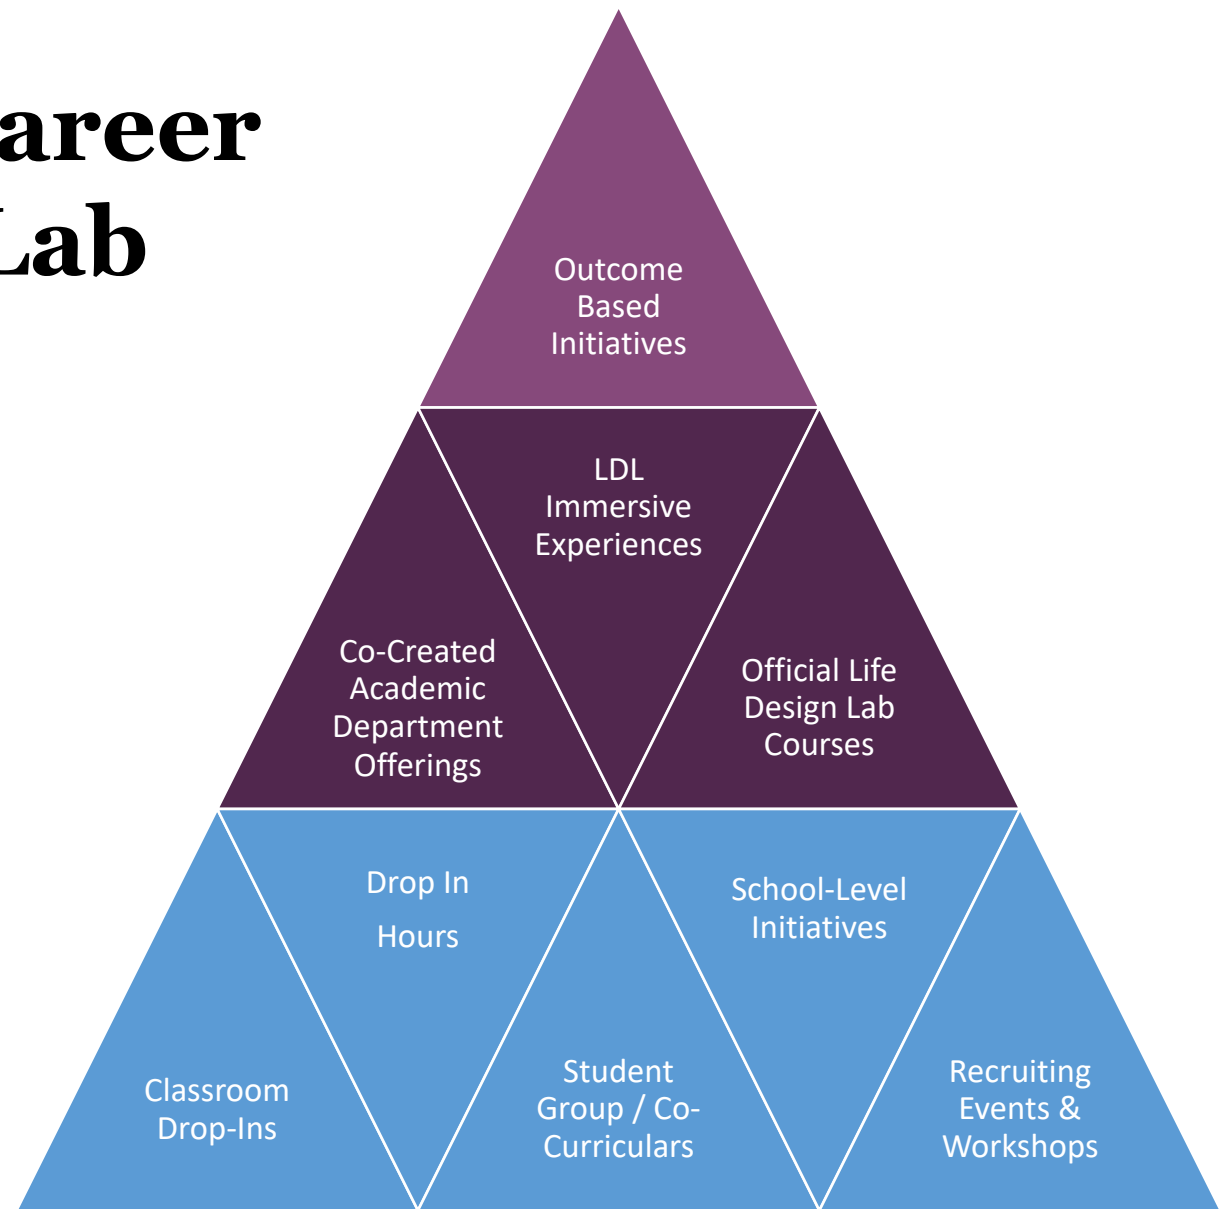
areer
Lab

Outcome Based Initiatives

LDL Immersive Experiences

Co-Created Academic Department Offerings

Official Life Design Lab Courses

Drop In

Hours

School-Level Initiatives

Classroom Drop-Ins

Student Group / Co-Curriculars

Recruiting Events & Workshops